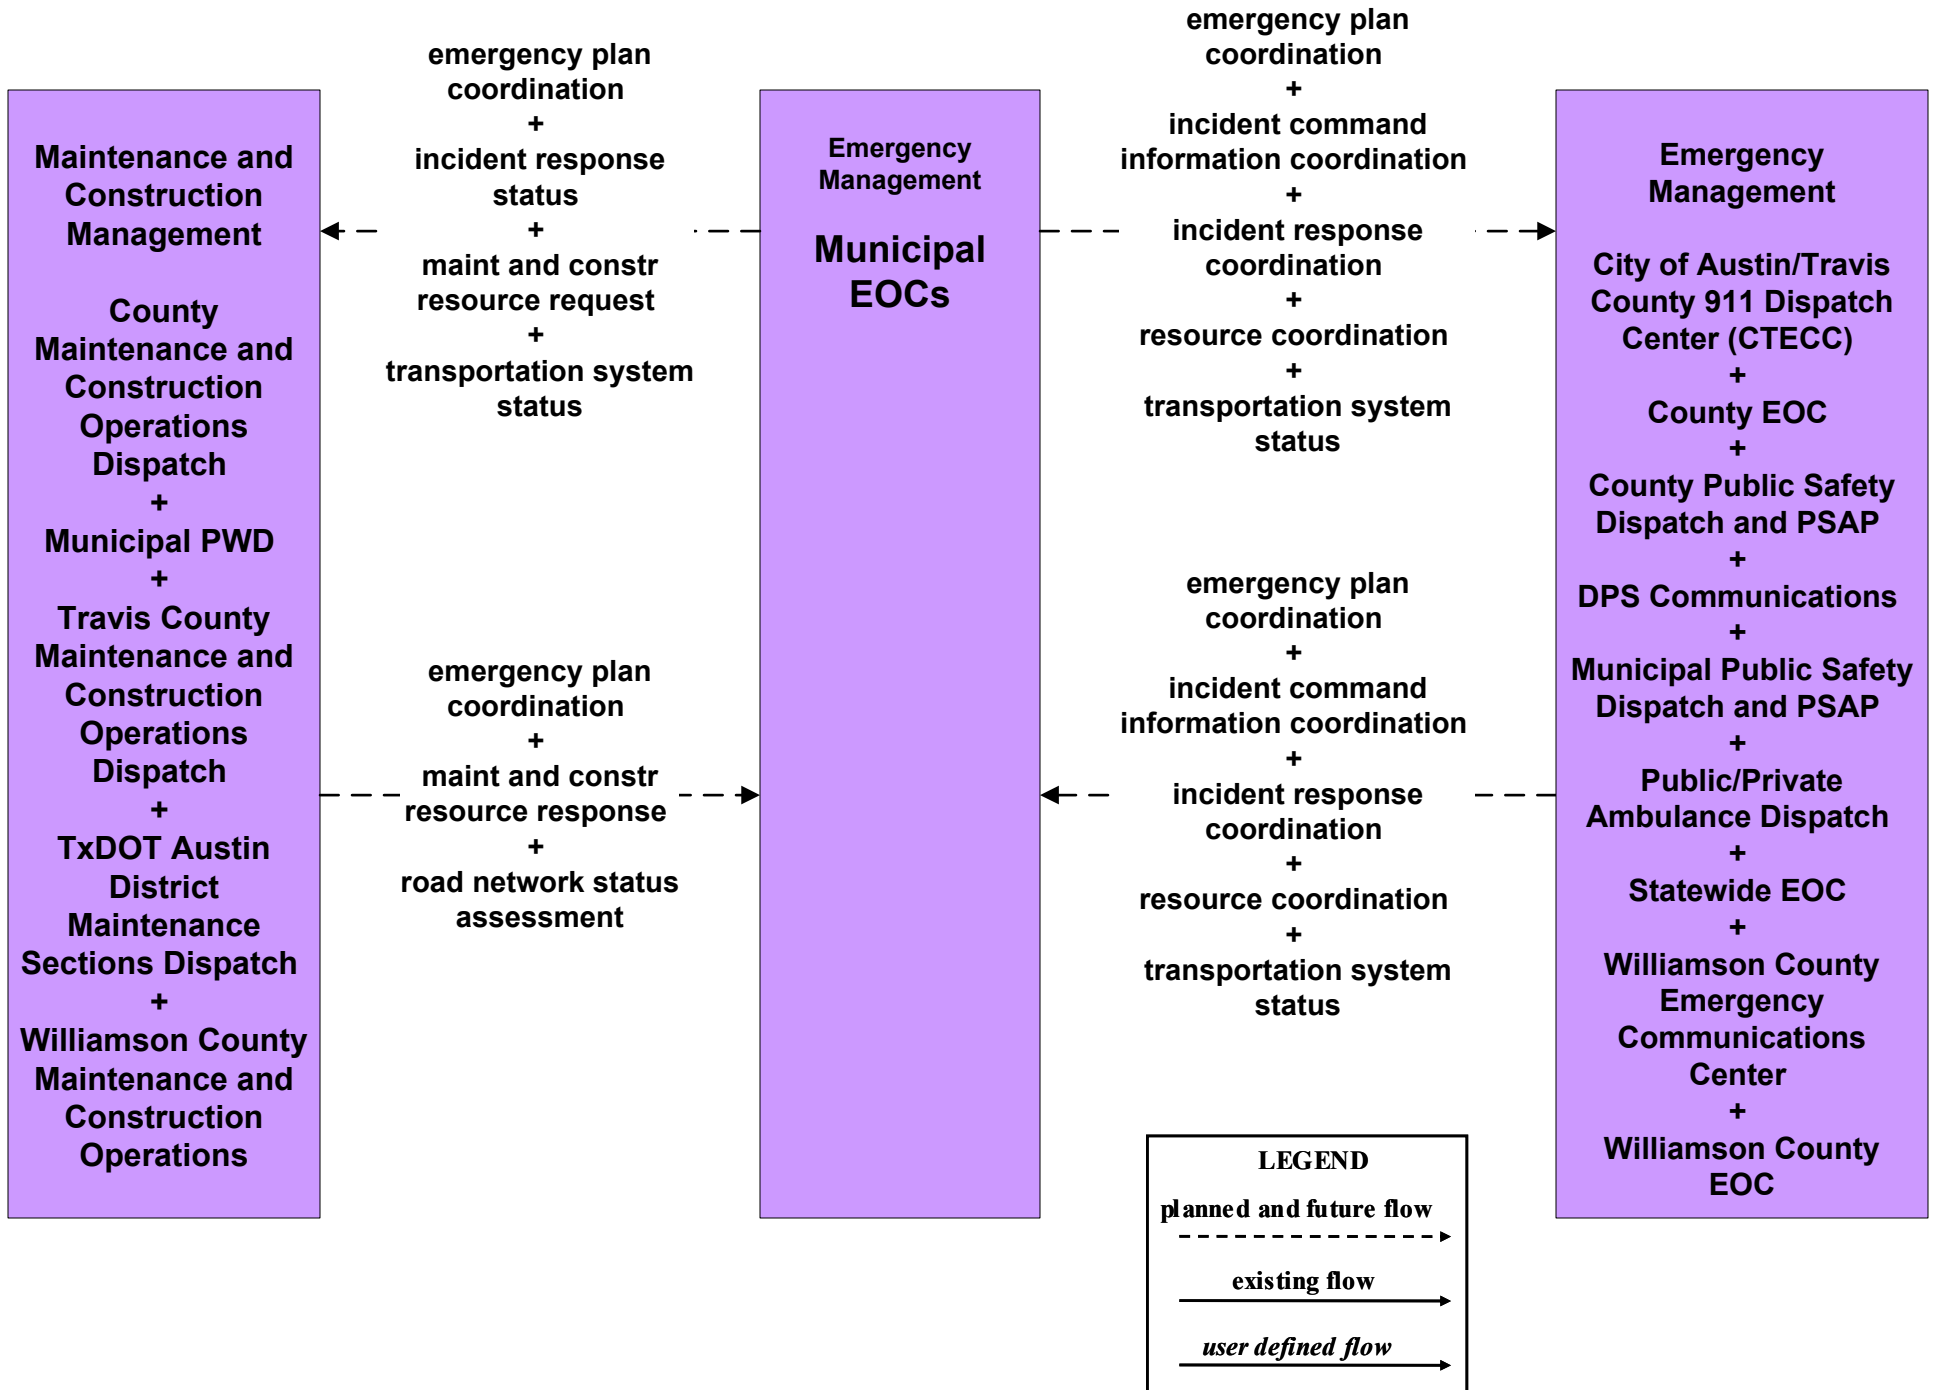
Maintenance and Construction Management

County Maintenance and Construction Operations Dispatch
+
Municipal PWD
+
Travis County Maintenance and Construction Operations Dispatch
+
TxDOT Austin District Maintenance Sections Dispatch
+
Williamson County Maintenance and Construction Operations

emergency plan coordination
+
incident response status
+
maint and constr resource request
+
transportation system status

emergency plan coordination
+
maint and constr resource response
+
road network status assessment

Emergency Management

Municipal EOCs

emergency plan coordination
+
incident command information coordination
+
incident response coordination
+
resource coordination
+
transportation system status

emergency plan coordination
+
incident command information coordination
+
incident response coordination
+
resource coordination
+
transportation system status

Emergency Management

City of Austin/Travis County 911 Dispatch Center (CTECC)
+
County EOC
+
County Public Safety Dispatch and PSAP
+
DPS Communications
+
Municipal Public Safety Dispatch and PSAP
+
Public/Private Ambulance Dispatch
+
Statewide EOC
+
Williamson County Emergency Communications Center
+
Williamson County EOC

LEGEND
planned and future flow
existing flow
user defined flow